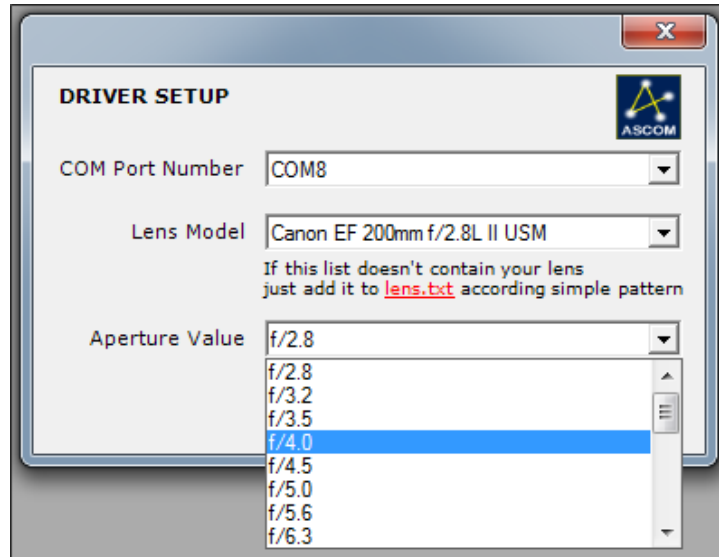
DRIVER SETUP

ASCOM

COM Port Number COM8

Lens Model Canon EF 200mm f/2.8L II USM

If this list doesn't contain your lens just add it to lens.txt according simple pattern

Aperture Value f/2.8

f/2.8
f/3.2
f/3.5
f/4.0
f/4.5
f/5.0
f/5.6
f/6.3